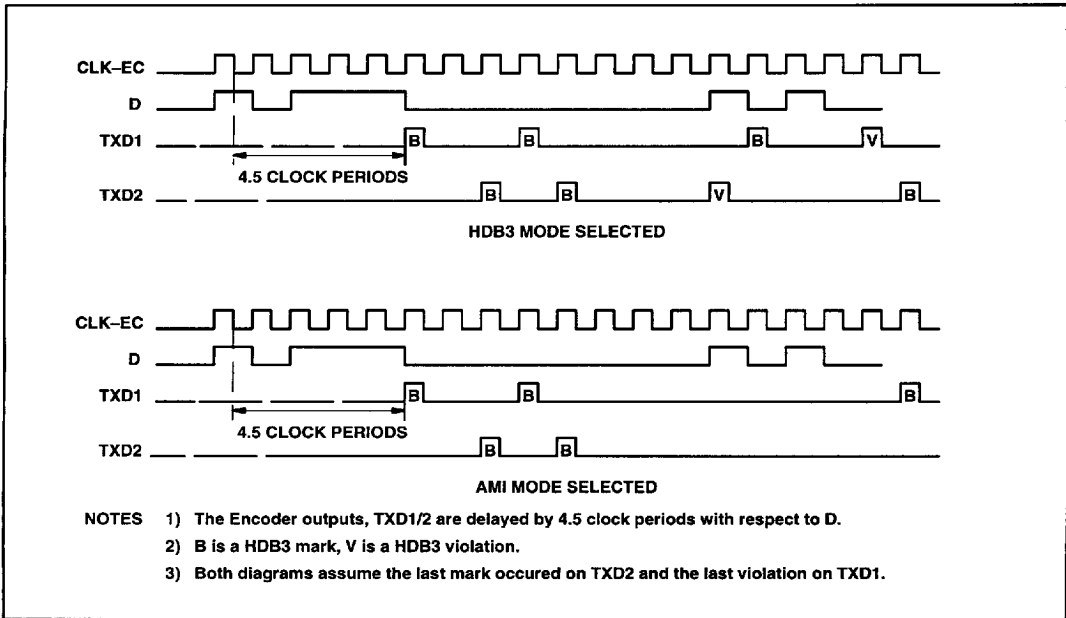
CLK–EC
D
TXD1
B
B
B
V
4.5 CLOCK PERIODS
TXD2
B
B
V
B
HDB3 MODE SELECTED

CLK–EC
D
TXD1
B
B
B
4.5 CLOCK PERIODS
TXD2
B
B
AMI MODE SELECTED

NOTES 1) The Encoder outputs, TXD1/2 are delayed by 4.5 clock periods with respect to D.
2) B is a HDB3 mark, V is a HDB3 violation.
3) Both diagrams assume the last mark occured on TXD2 and the last violation on TXD1.